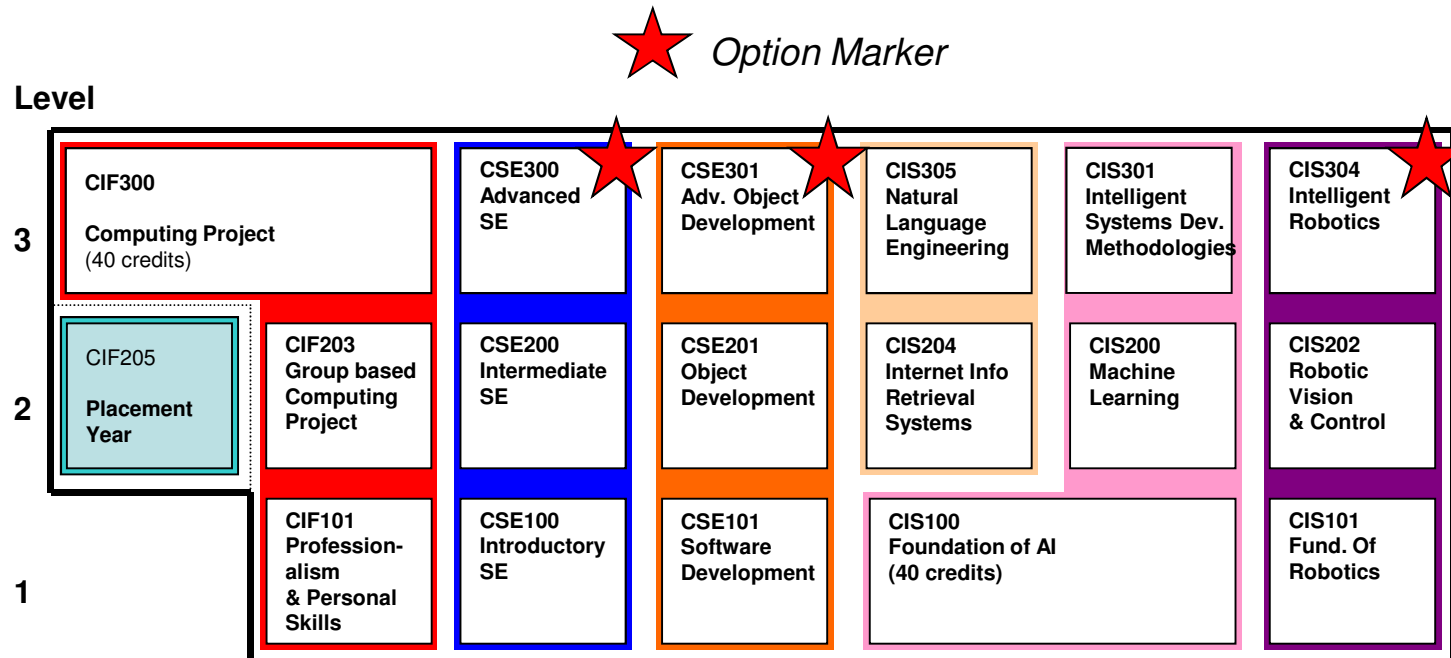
Option Marker

Level

3

CIF300

Computing Project (40 credits)

CSE300 Advanced SE

CSE301 Adv. Object Development

CIS305 Natural Language Engineering

CIS301 Intelligent Systems Dev. Methodologies

CIS304 Intelligent Robotics

2

CIF205

Placement Year

CIF203 Group based Computing Project

CSE200 Intermediate SE

CSE201 Object Development

CIS204 Internet Info Retrieval Systems

CIS200 Machine Learning

CIS202 Robotic Vision & Control

1

CIF101 Professionalism & Personal Skills

CSE100 Introductory SE

CSE101 Software Development

CIS100 Foundation of AI (40 credits)

CIS101 Fund. Of Robotics